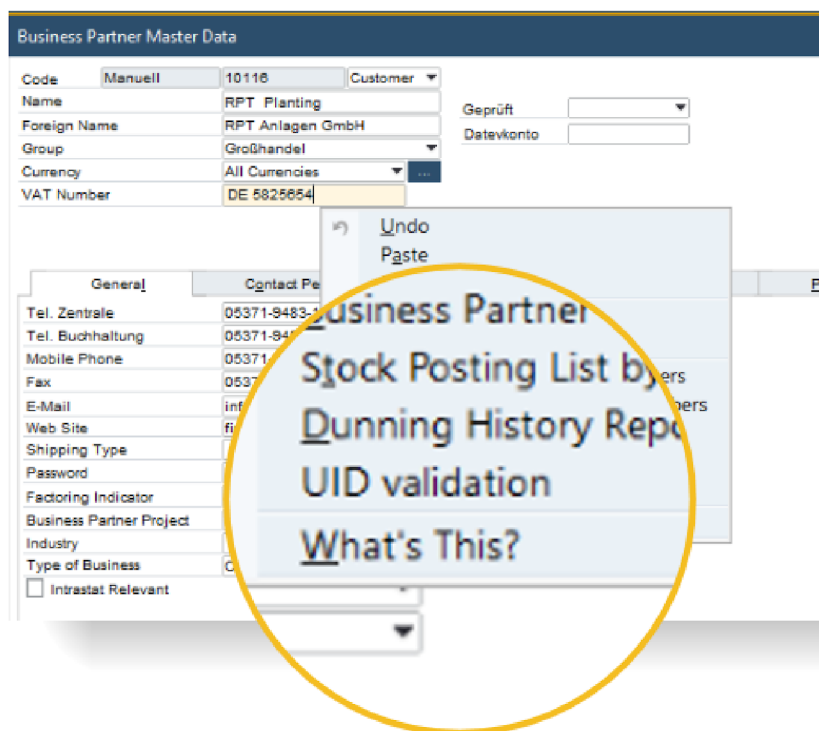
Business Partner Master Data

Code Manuell 10116 Customer
Name RPT Planting
Foreign Name RPT Anlagen GmbH
Group Großhandel
Currency All Currencies ...
VAT Number DE 5825654

Geprüft
Datevkonto

Undo
Paste

General
Contact Pe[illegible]

Tel. Zentrale 05371-9483-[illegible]
Tel. Buchhaltung 05371-94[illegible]
Mobile Phone 05371-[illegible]
Fax 0537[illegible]
E-Mail inf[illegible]
Web Site fi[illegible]
Shipping Type
Password
Factoring Indicator
Business Partner Project
Industry
Type of Business C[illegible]
Intrastat Relevant

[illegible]usiness Partner
Stock Posting List by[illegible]
Dunning History Repo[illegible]
UID validation
What's This?

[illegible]ers
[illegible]bers